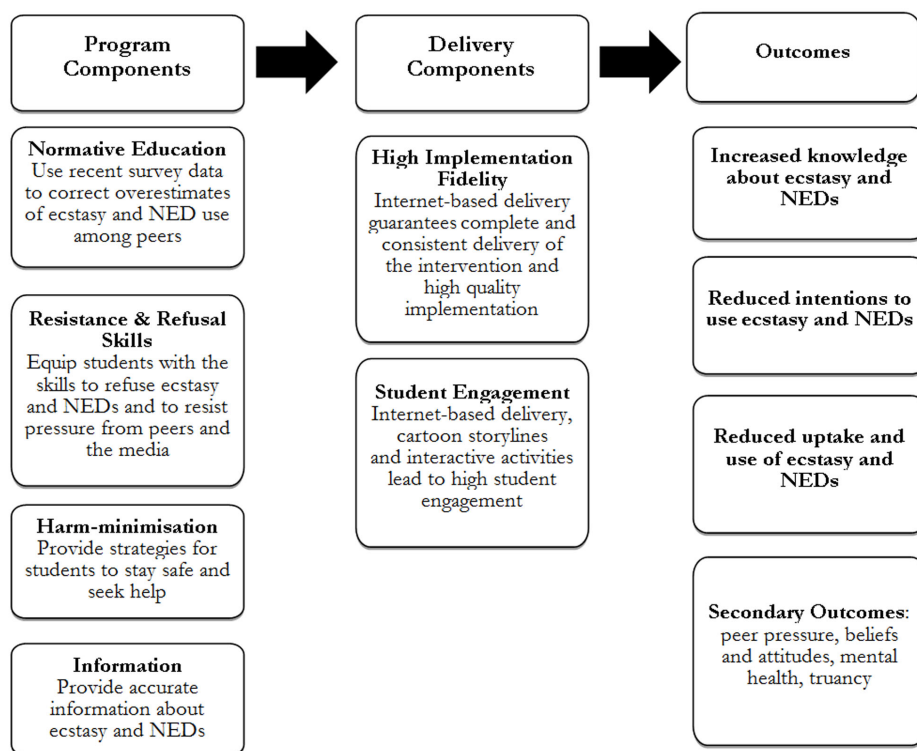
Program Components

Normative Education
Use recent survey data to correct overestimates of ecstasy and NED use among peers

Resistance & Refusal Skills
Equip students with the skills to refuse ecstasy and NEDs and to resist pressure from peers and the media

Harm-minimisation
Provide strategies for students to stay safe and seek help

Information
Provide accurate information about ecstasy and NEDs

Delivery Components

High Implementation Fidelity
Internet-based delivery guarantees complete and consistent delivery of the intervention and high quality implementation

Student Engagement
Internet-based delivery, cartoon storylines and interactive activities lead to high student engagement

Outcomes

Increased knowledge about ecstasy and NEDs

Reduced intentions to use ecstasy and NEDs

Reduced uptake and use of ecstasy and NEDs

Secondary Outcomes: peer pressure, beliefs and attitudes, mental health, truancy